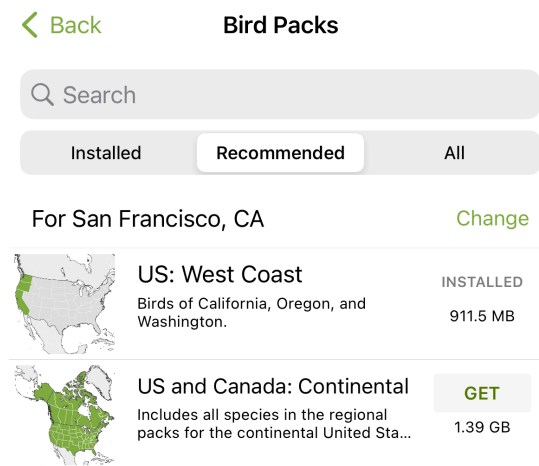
< Back

Bird Packs

Search

Installed | Recommended | All

For San Francisco, CA

Change

US: West Coast

Birds of California, Oregon, and Washington.

INSTALLED

911.5 MB

US and Canada: Continental

Includes all species in the regional packs for the continental United Sta...

GET

1.39 GB